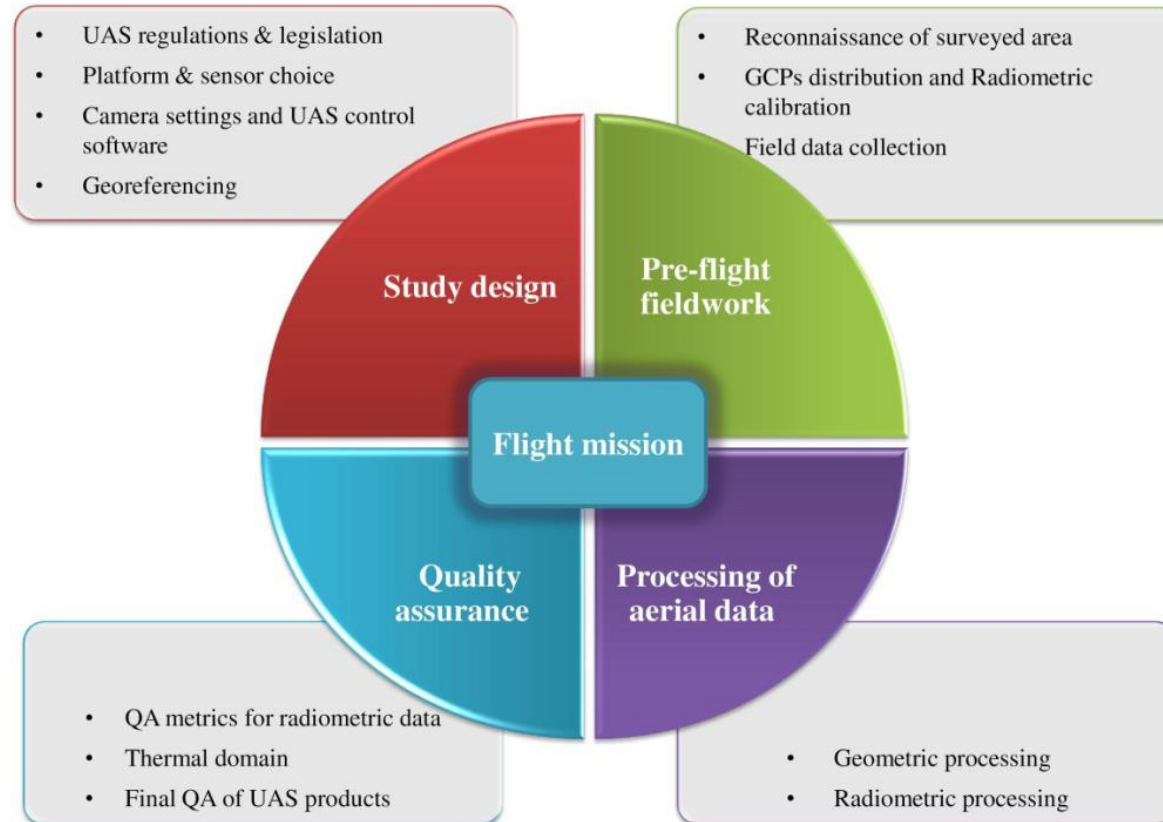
- UAS regulations & legislation
- Platform & sensor choice
- Camera settings and UAS control software
- Georeferencing

- Reconnaissance of surveyed area
- GCPs distribution and Radiometric calibration
- Field data collection

Study design

Pre-flight fieldwork

Flight mission

Quality assurance

Processing of aerial data

- QA metrics for radiometric data
- Thermal domain
- Final QA of UAS products

- Geometric processing
- Radiometric processing